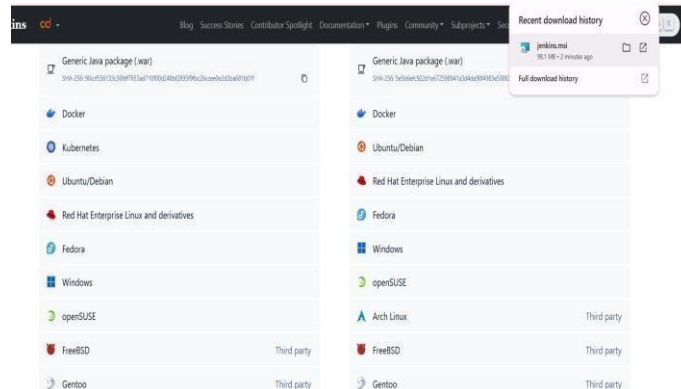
ins cd ▾ Blog Success Stories Contributor Spotlight Documentation ▾ Plugins Community ▾ Subprojects ▾ Se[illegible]

Recent download history

jenkins.msi
98.1 MB • 2 minutes ago

Full download history

Generic Java package (.war)
SHA-256: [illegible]

Docker

Kubernetes

Ubuntu/Debian

Red Hat Enterprise Linux and derivatives

Fedora

Windows

openSUSE

FreeBSD Third party

Gentoo Third party

Generic Java package (.war)
SHA-256: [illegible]

Docker

Ubuntu/Debian

Red Hat Enterprise Linux and derivatives

Fedora

Windows

openSUSE

Arch Linux Third party

FreeBSD Third party

Gentoo Third party